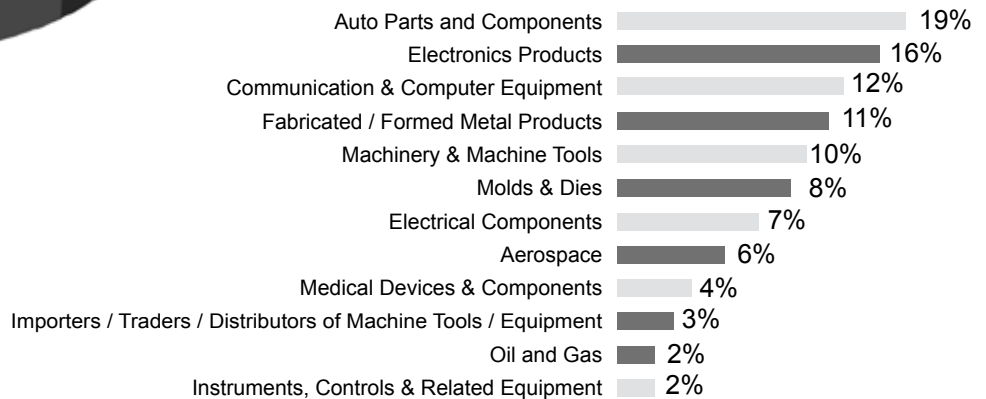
Auto Parts and Components 19%
Electronics Products 16%
Communication & Computer Equipment 12%
Fabricated / Formed Metal Products 11%
Machinery & Machine Tools 10%
Molds & Dies 8%
Electrical Components 7%
Aerospace 6%
Medical Devices & Components 4%
Importers / Traders / Distributors of Machine Tools / Equipment 3%
Oil and Gas 2%
Instruments, Controls & Related Equipment 2%